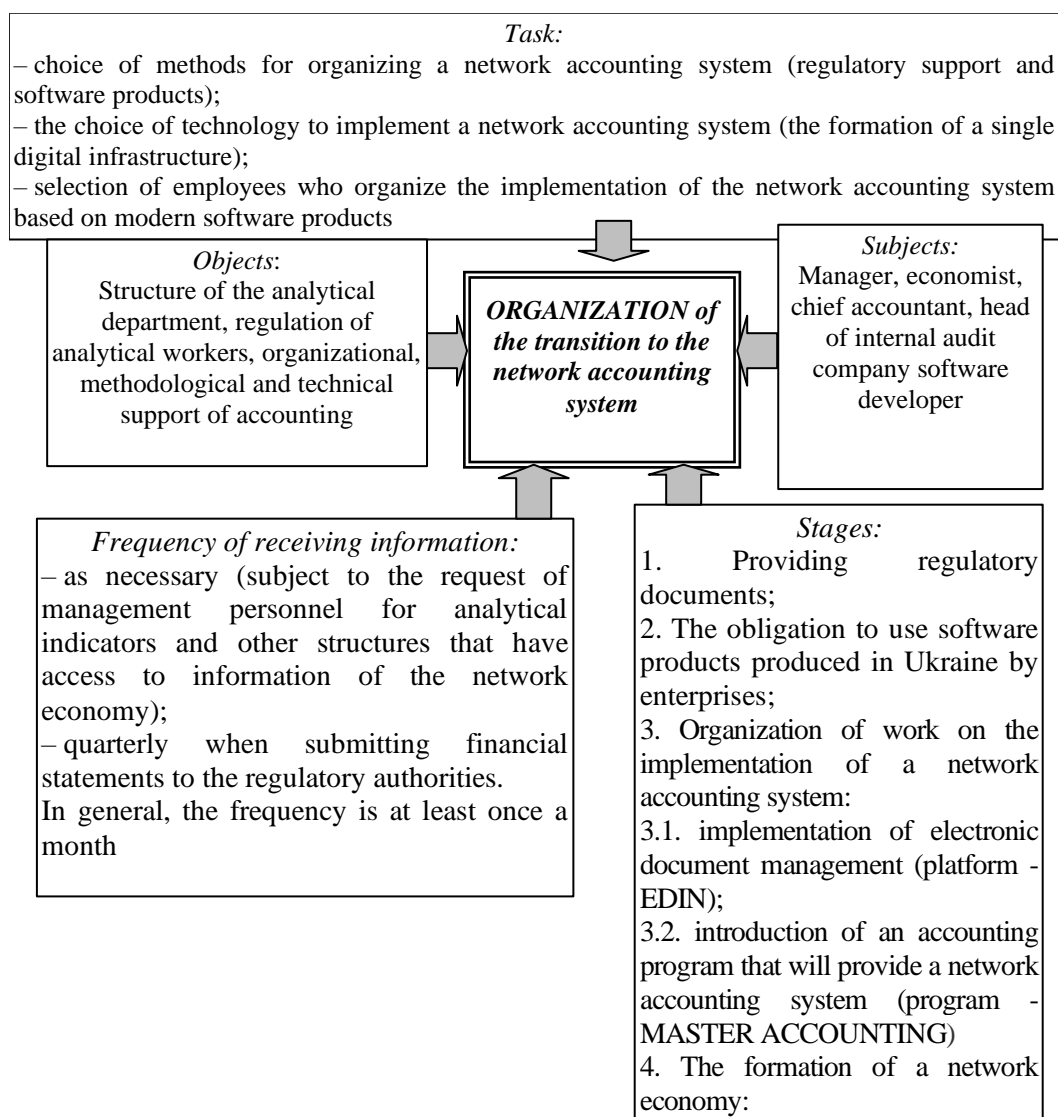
*Task:*

– choice of methods for organizing a network accounting system (regulatory support and software products);

– the choice of technology to implement a network accounting system (the formation of a single digital infrastructure);

– selection of employees who organize the implementation of the network accounting system based on modern software products

*Objects*:
Structure of the analytical department, regulation of analytical workers, organizational, methodological and technical support of accounting

***ORGANIZATION of the transition to the network accounting system***

*Subjects:*
Manager, economist, chief accountant, head of internal audit company software developer

*Frequency of receiving information:*

– as necessary (subject to the request of management personnel for analytical indicators and other structures that have access to information of the network economy);

– quarterly when submitting financial statements to the regulatory authorities.

In general, the frequency is at least once a month

*Stages:*

1. Providing regulatory documents;

2. The obligation to use software products produced in Ukraine by enterprises;

3. Organization of work on the implementation of a network accounting system:

3.1. implementation of electronic document management (platform - EDIN);

3.2. introduction of an accounting program that will provide a network accounting system (program - MASTER ACCOUNTING)

4. The formation of a network economy: